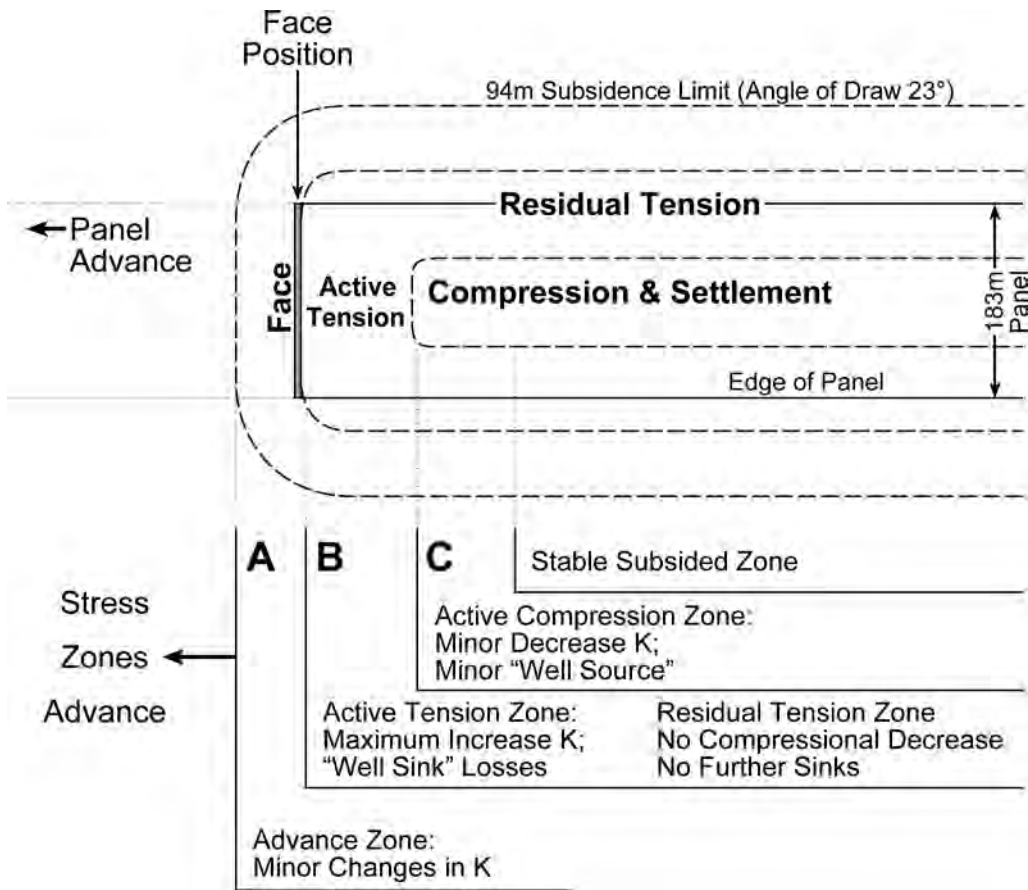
Face Position

94m Subsidence Limit (Angle of Draw 23°)

← Panel Advance

Residual Tension

Face

Active Tension

Compression & Settlement

183m Panel

Edge of Panel

A

B

C

Stable Subsided Zone

Stress Zones ← Advance

Active Compression Zone:
Minor Decrease K;
Minor "Well Source"

Active Tension Zone:
Maximum Increase K;
"Well Sink" Losses

Residual Tension Zone
No Compressional Decrease
No Further Sinks

Advance Zone:
Minor Changes in K